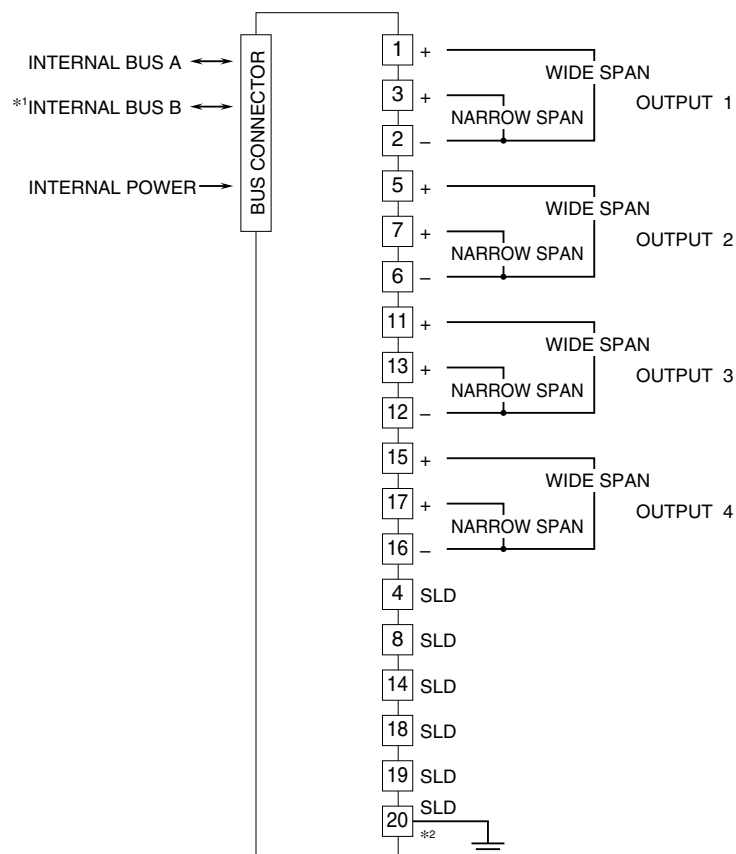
INTERNAL BUS A

*1INTERNAL BUS B

INTERNAL POWER

BUS CONNECTOR

1 +
3 +
2 –
WIDE SPAN
NARROW SPAN
OUTPUT 1

5 +
7 +
6 –
WIDE SPAN
NARROW SPAN
OUTPUT 2

11 +
13 +
12 –
WIDE SPAN
NARROW SPAN
OUTPUT 3

15 +
17 +
16 –
WIDE SPAN
NARROW SPAN
OUTPUT 4

4 SLD
8 SLD
14 SLD
18 SLD
19 SLD
20 SLD
*2